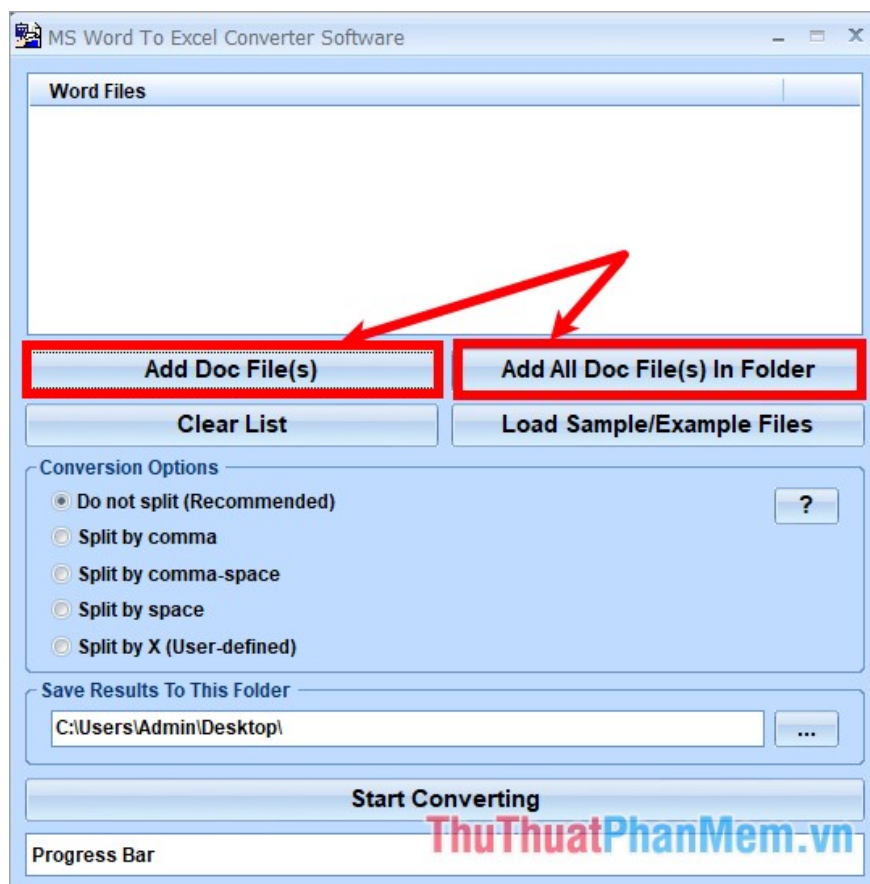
MS Word To Excel Converter Software

Word Files

Add Doc File(s)

Add All Doc File(s) In Folder

Clear List

Load Sample/Example Files

Conversion Options

Do not split (Recommended)

Split by comma

Split by comma-space

Split by space

Split by X (User-defined)

?

Save Results To This Folder

C:\Users\Admin\Desktop\

...

Start Converting

ThuThuatPhanMem.vn

Progress Bar